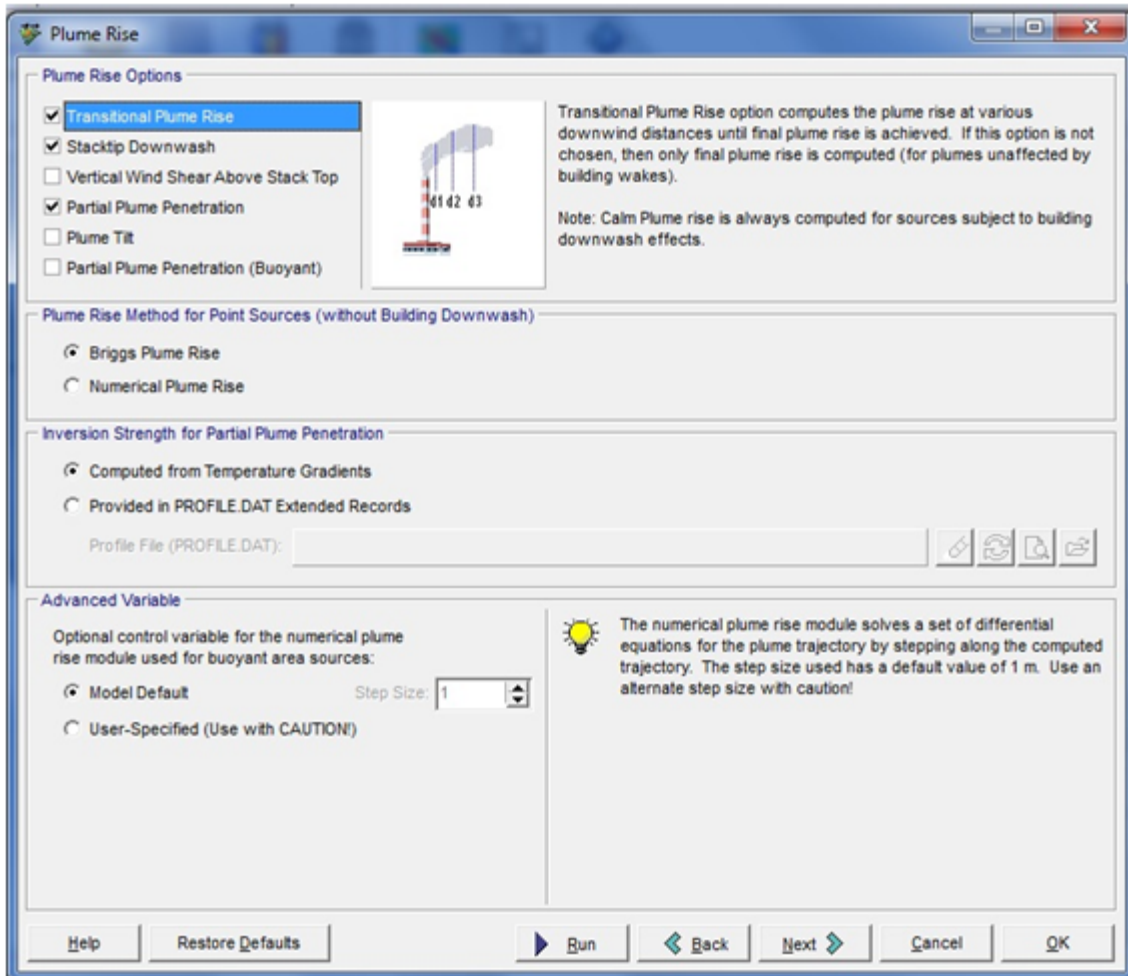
Plume Rise

Plume Rise Options

Transitional Plume Rise
Stacktip Downwash
Vertical Wind Shear Above Stack Top
Partial Plume Penetration
Plume Tilt
Partial Plume Penetration (Buoyant)

d1 d2 d3

Transitional Plume Rise option computes the plume rise at various downwind distances until final plume rise is achieved. If this option is not chosen, then only final plume rise is computed (for plumes unaffected by building wakes).

Note: Calm Plume rise is always computed for sources subject to building downwash effects.

Plume Rise Method for Point Sources (without Building Downwash)

Briggs Plume Rise
Numerical Plume Rise

Inversion Strength for Partial Plume Penetration

Computed from Temperature Gradients
Provided in PROFILE.DAT Extended Records
Profile File (PROFILE.DAT):

Advanced Variable

Optional control variable for the numerical plume rise module used for buoyant area sources:

Model Default
Step Size: 1
User-Specified (Use with CAUTION!)

The numerical plume rise module solves a set of differential equations for the plume trajectory by stepping along the computed trajectory. The step size used has a default value of 1 m. Use an alternate step size with caution!

Help
Restore Defaults
Run
Back
Next
Cancel
OK